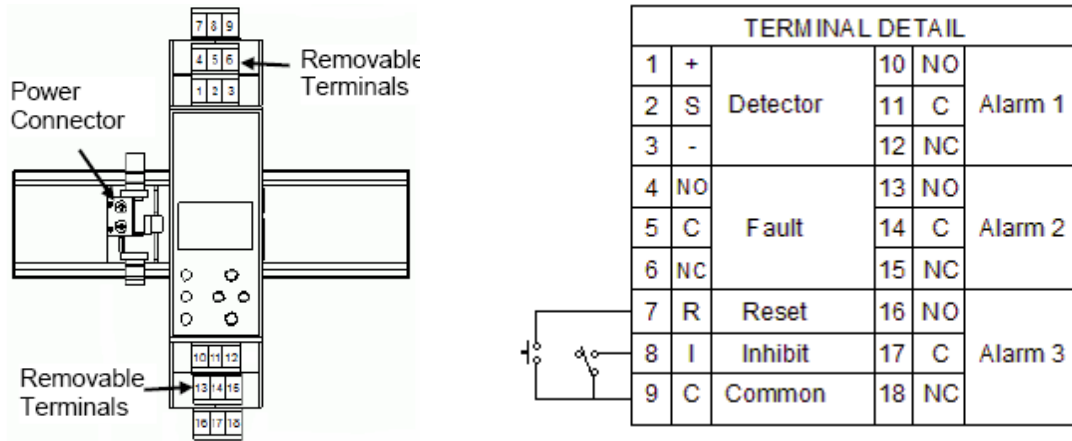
7 8 9
4 5 6
1 2 3
Removable Terminals
Power Connector
10 11 12
13 14 15
16 17 18
Removable Terminals

| TERMINAL DETAIL | | | | | |
|---|---|---|---|---|---|
| 1 | + | Detector | 10 | NO | Alarm 1 |
| 2 | S | | 11 | C | |
| 3 | - | | 12 | NC | |
| 4 | NO | Fault | 13 | NO | Alarm 2 |
| 5 | C | | 14 | C | |
| 6 | NC | | 15 | NC | |
| 7 | R | Reset | 16 | NO | Alarm 3 |
| 8 | I | Inhibit | 17 | C | |
| 9 | C | Common | 18 | NC | |